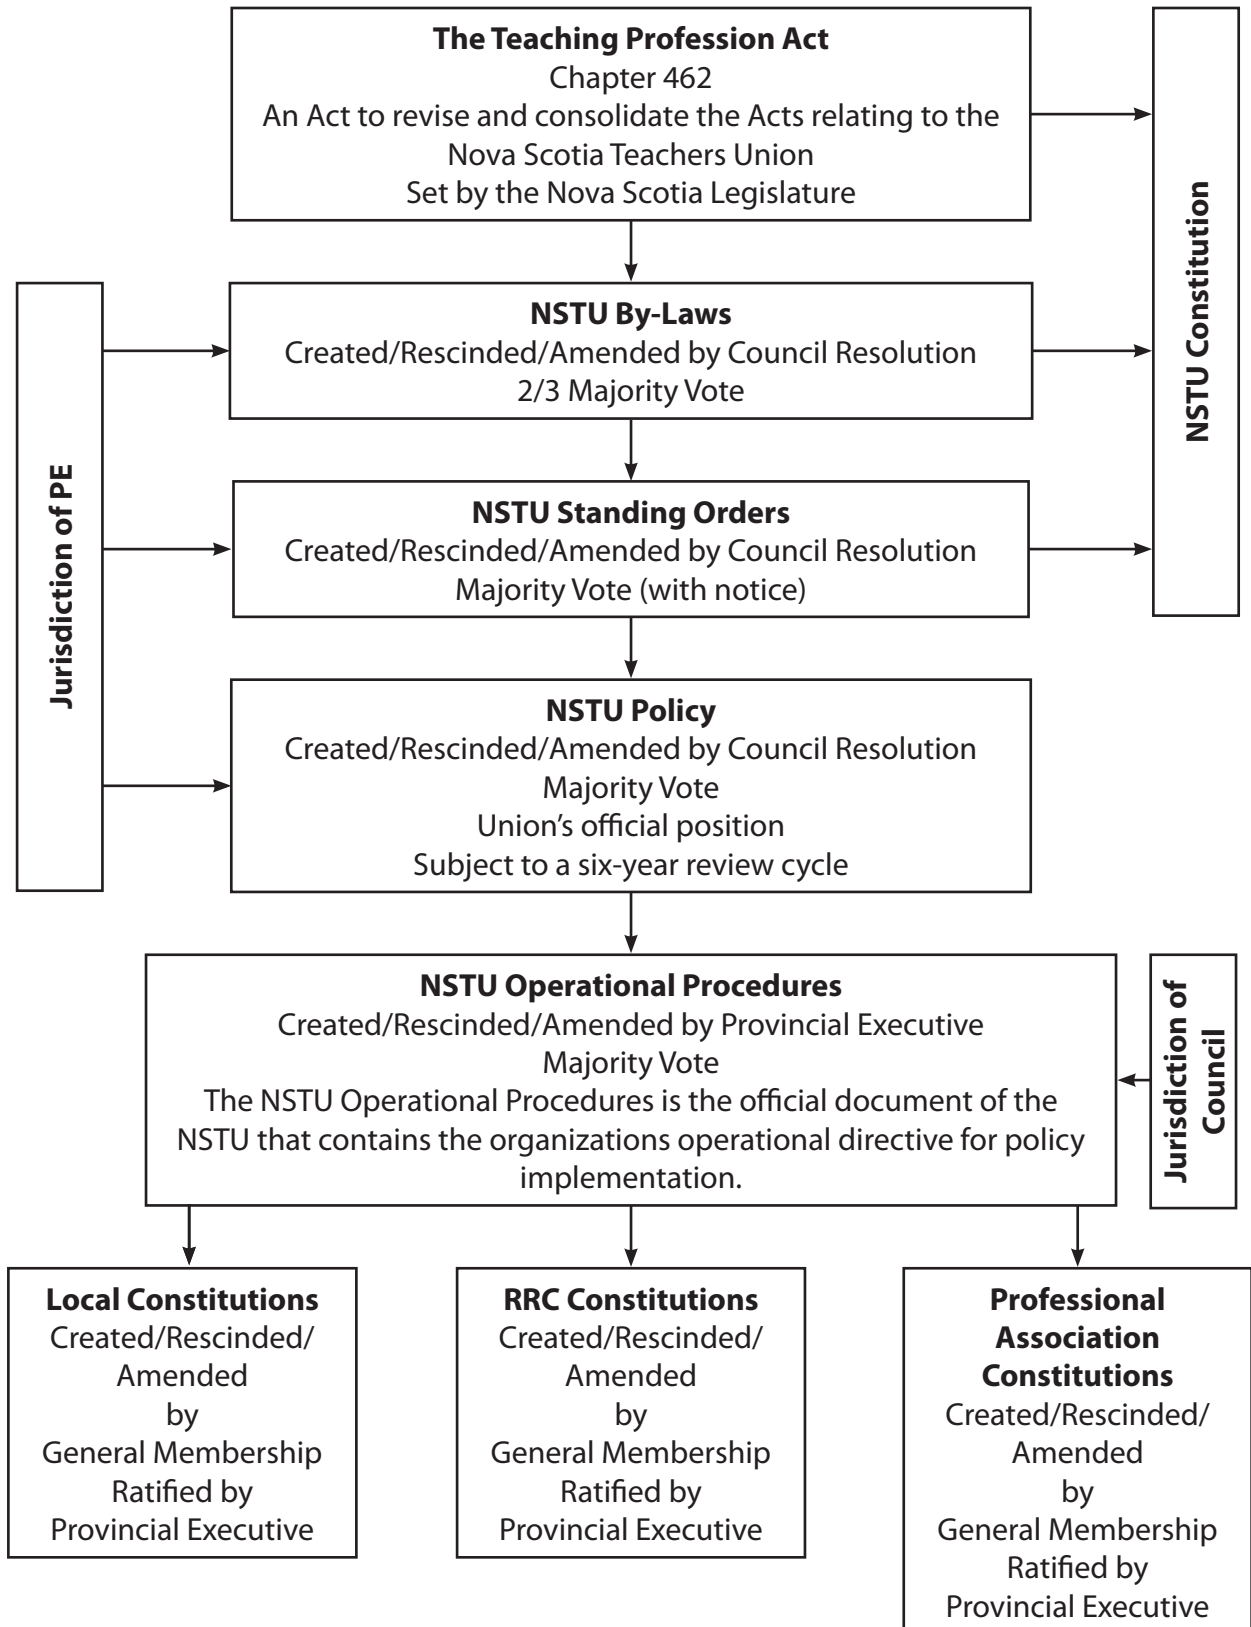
**The Teaching Profession Act**
Chapter 462
An Act to revise and consolidate the Acts relating to the Nova Scotia Teachers Union
Set by the Nova Scotia Legislature

**NSTU Constitution**

**Jurisdiction of PE**

**NSTU By-Laws**
Created/Rescinded/Amended by Council Resolution
2/3 Majority Vote

**NSTU Standing Orders**
Created/Rescinded/Amended by Council Resolution
Majority Vote (with notice)

**NSTU Policy**
Created/Rescinded/Amended by Council Resolution
Majority Vote
Union's official position
Subject to a six-year review cycle

**NSTU Operational Procedures**
Created/Rescinded/Amended by Provincial Executive
Majority Vote
The NSTU Operational Procedures is the official document of the NSTU that contains the organizations operational directive for policy implementation.

**Jurisdiction of Council**

**Local Constitutions**
Created/Rescinded/Amended by General Membership Ratified by Provincial Executive

**RRC Constitutions**
Created/Rescinded/Amended by General Membership Ratified by Provincial Executive

**Professional Association Constitutions**
Created/Rescinded/Amended by General Membership Ratified by Provincial Executive